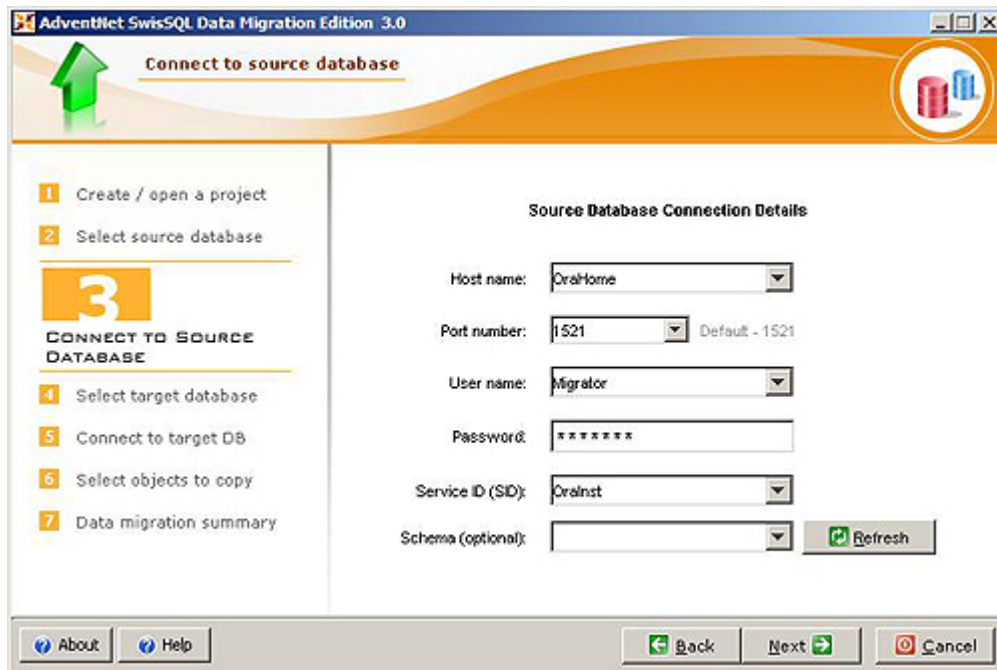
AdventNet SwisSQL Data Migration Edition 3.0

Connect to source database

1 Create / open a project

2 Select source database

3

CONNECT TO SOURCE DATABASE

4 Select target database

5 Connect to target DB

6 Select objects to copy

7 Data migration summary

Source Database Connection Details

Host name: OraHome

Port number: 1521 Default - 1521

User name: Migrator

Password: *******

Service ID (SID): OraInst

Schema (optional):

Refresh

About

Help

Back

Next

Cancel